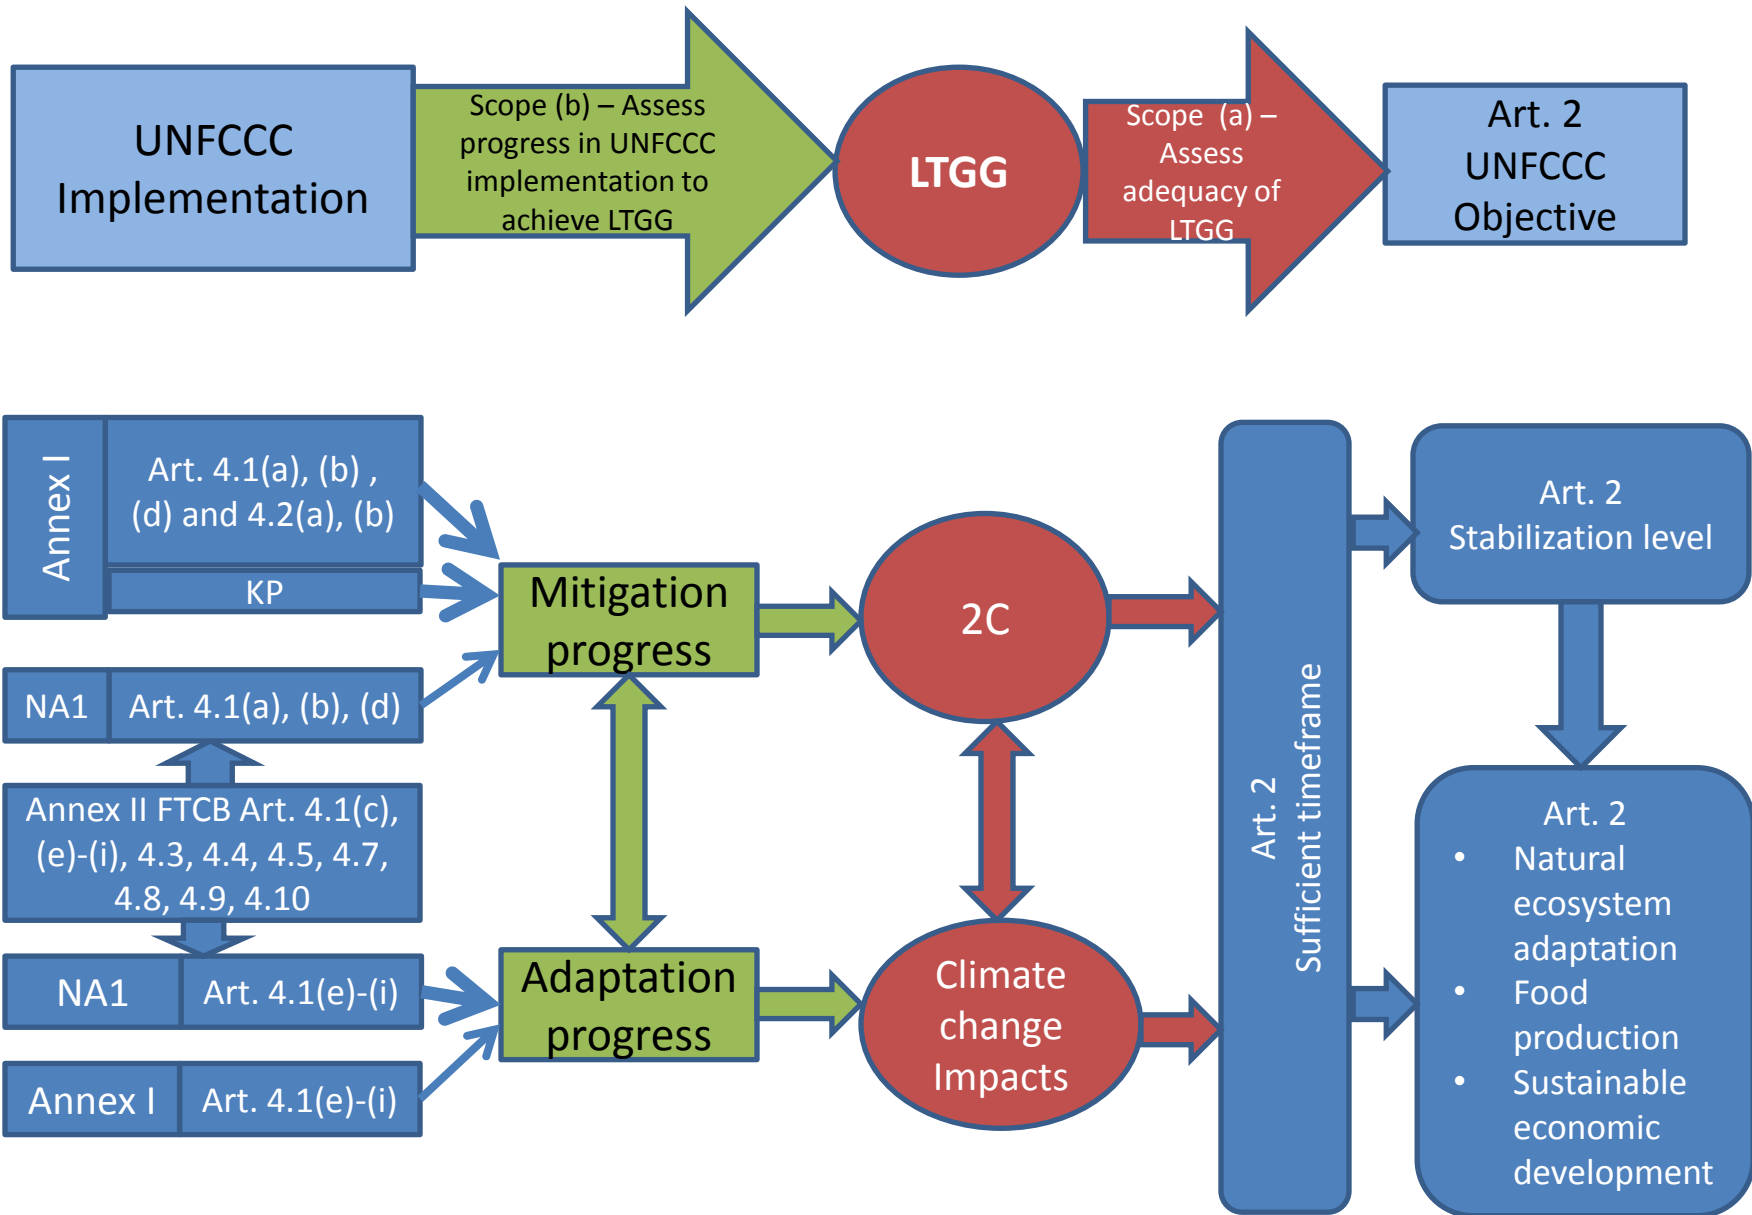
UNFCCC Implementation

Scope (b) – Assess progress in UNFCCC implementation to achieve LTGG

LTGG

Scope (a) – Assess adequacy of LTGG

Art. 2 UNFCCC Objective

Annex I

Art. 4.1(a), (b) , (d) and 4.2(a), (b)

KP

Mitigation progress

NA1

Art. 4.1(a), (b), (d)

Annex II FTCB Art. 4.1(c), (e)-(i), 4.3, 4.4, 4.5, 4.7, 4.8, 4.9, 4.10

NA1

Art. 4.1(e)-(i)

Adaptation progress

Annex I

Art. 4.1(e)-(i)

2C

Climate change Impacts

Art. 2
Sufficient timeframe

Art. 2
Stabilization level

Art. 2
• Natural ecosystem adaptation
• Food production
• Sustainable economic development